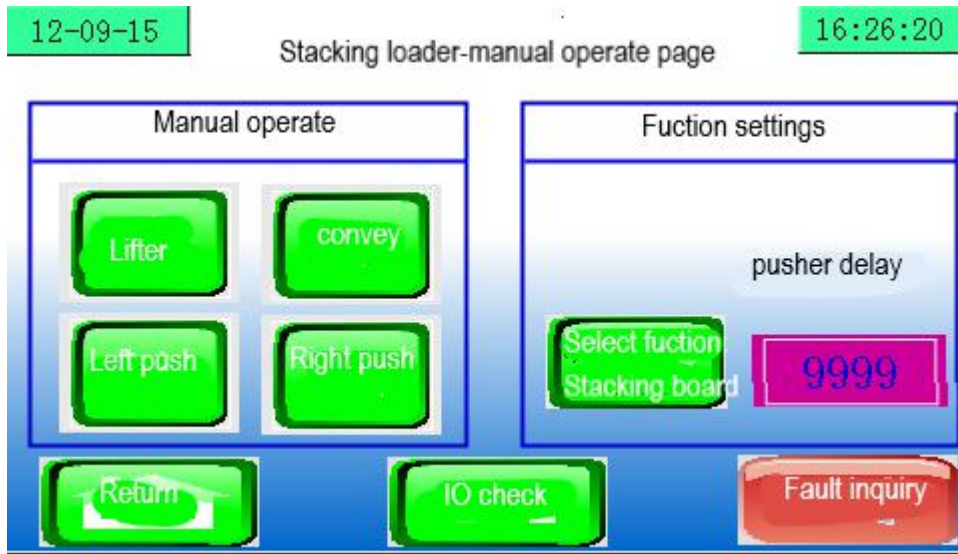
12-09-15

Stacking loader-manual operate page

16:26:20

Manual operate

Lifter

convey

Left push

Right push

Fuction settings

pusher delay

Select fuction Stacking board

9999

Return

IO check

Fault inquiry